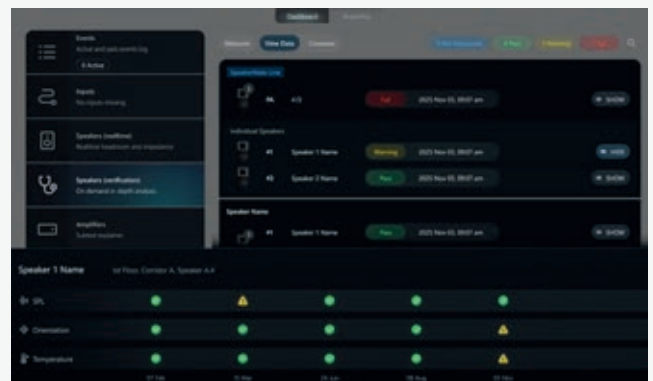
Dashboard

Events
Active and past events log
0 Active

Inputs
No inputs missing

Speakers (realtime)
Realtime headroom and impedance

Speakers (verification)
On demand in depth analysis

Amplifiers
System explorer

Welcome View Data Timeline

Fail Pass Warning

SpeakerMatic Line

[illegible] 4/3 Fail 2025 Nov 05, 09:07 am SHOW

Individual Speakers

#1 Speaker 1 Name Warning 2025 Nov 05, 09:07 am HIDE

#2 Speaker 2 Name Pass 2025 Nov 05, 09:07 am SHOW

Speaker Name

#1 Speaker 1 Name Pass 2025 Nov 05, 09:07 am SHOW

Speaker 1 Name 1st Floor, Corridor A, Speaker A.4

SPL

Orientation

Temperature